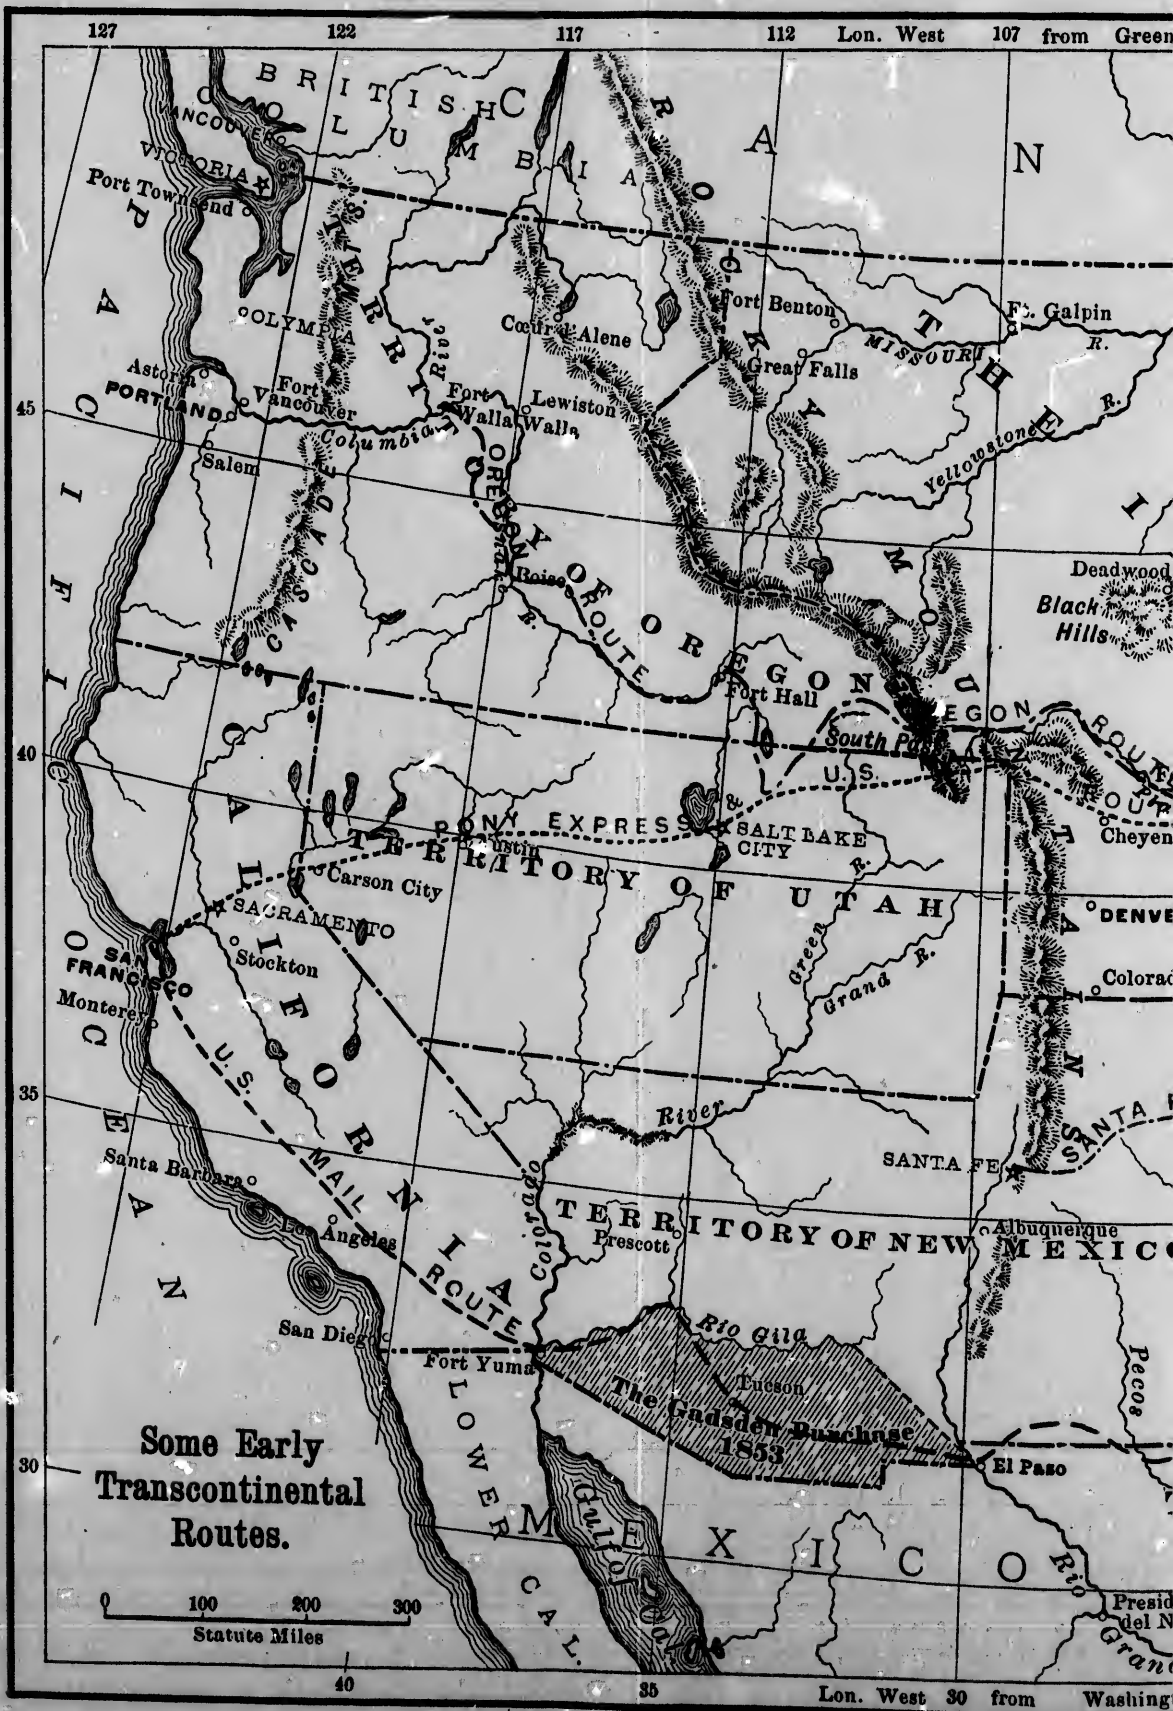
127 122 117 112 Lon. West 107 from Green

BRITISH COLUMBIA

CAN

Vancouver
Victoria
Port Townsend
Olympia
Astoria
Portland
Fort Vancouver
Salem
Columbia
Fort Walla Walla
Lewiston
Cœur d'Alene
Fort Benton
Great Falls
Missouri
Ft. Galpin
R.
Yellowstone R.
Boise
Fort Hall
South Pass
Deadwood
Black Hills
Cheyen
DENVE
Colorad
Salt Lake City
Austin
Carson City
Sacramento
San Francisco
Stockton
Monterey
Santa Barbara
Los Angeles
San Diego
Fort Yuma
Prescott
Tucson
Albuquerque
Santa Fe
El Paso
Presid del N

PACIFIC OCEAN

TERRITORY OF OREGON
ROUTE OF OREGON
OREGON ROUTE
PONY EXPRESS & U.S.
TERRITORY OF UTAH
Green R.
Grand R.
River
Colorado
CALIFORNIA
U.S. MAIL ROUTE
TERRITORY OF NEW MEXICO
SANTA
Rio Gila
The Gadsden Purchase 1853
Pecos
Rio Grand
LOWER CAL.
Gulf
MEXICO
ROCKY MOUNTAINS
CASCADE
Snake R.
Clark
45
40
35
30

Some Early Transcontinental Routes.

0 100 200 300
Statute Miles

40 35 Lon. West 30 from Washing